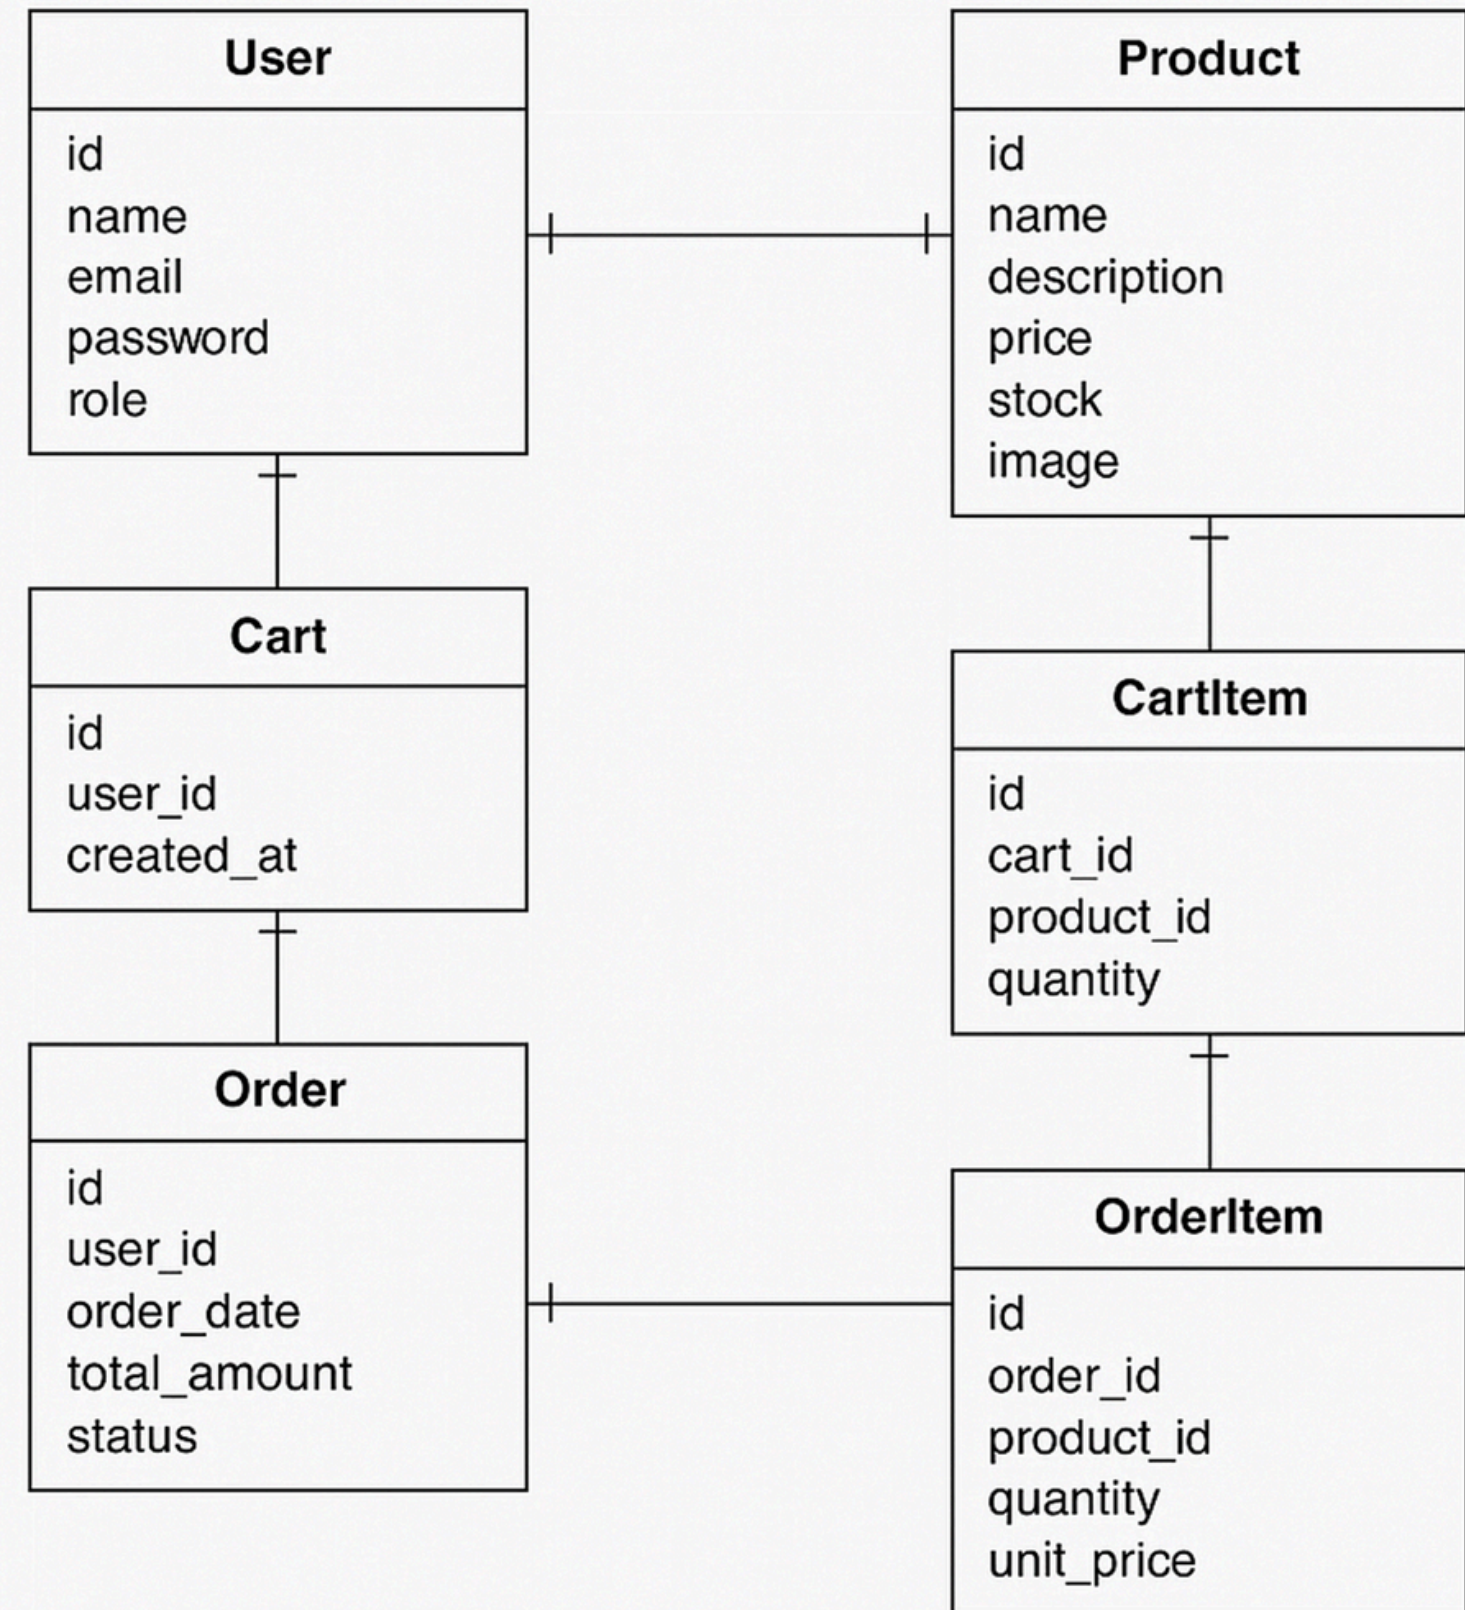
User

id
name
email
password
role

Product

id
name
description
price
stock
image

Cart

id
user_id
created_at

CartItem

id
cart_id
product_id
quantity

Order

id
user_id
order_date
total_amount
status

OrderItem

id
order_id
product_id
quantity
unit_price